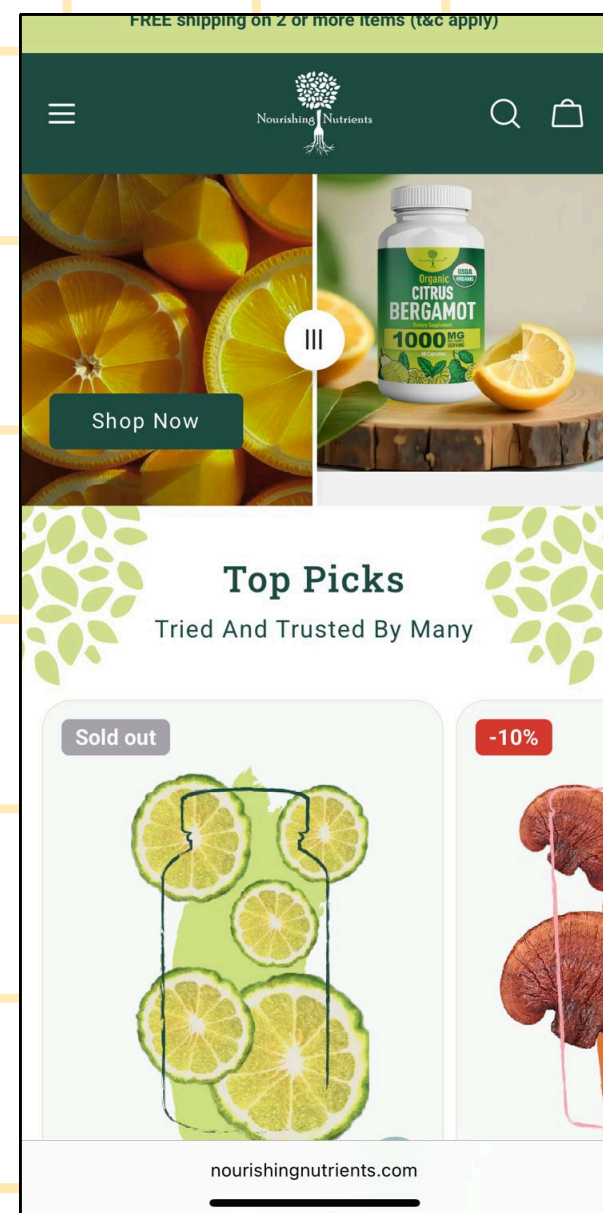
FREE shipping on 2 or more items (t&c apply)

Nourishing Nutrients

Organic
USDA ORGANIC
CITRUS
BERGAMOT
1000 MG

Shop Now

Top Picks

Tried And Trusted By Many

Sold out

-10%

nourishingnutrients.com